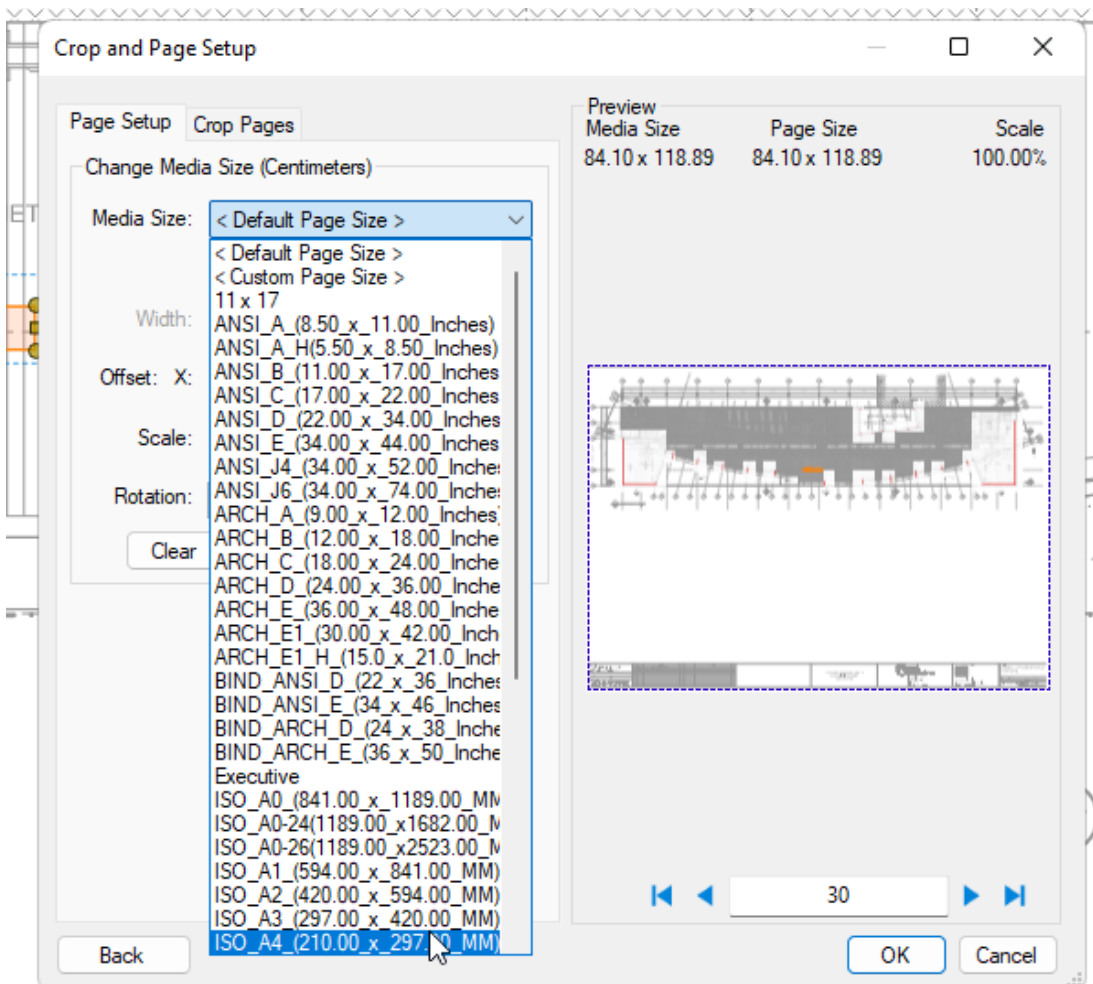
Crop and Page Setup

Page Setup
Crop Pages

Change Media Size (Centimeters)

Media Size: < Default Page Size >

< Default Page Size >
< Custom Page Size >
11 x 17
ANSI_A_(8.50_x_11.00_Inches)
ANSI_A_H(5.50_x_8.50_Inches)
ANSI_B_(11.00_x_17.00_Inches
ANSI_C_(17.00_x_22.00_Inches
ANSI_D_(22.00_x_34.00_Inches
ANSI_E_(34.00_x_44.00_Inches
ANSI_J4_(34.00_x_52.00_Inches
ANSI_J6_(34.00_x_74.00_Inches
ARCH_A_(9.00_x_12.00_Inches)
ARCH_B_(12.00_x_18.00_Inches
ARCH_C_(18.00_x_24.00_Inche
ARCH_D_(24.00_x_36.00_Inche
ARCH_E_(36.00_x_48.00_Inche
ARCH_E1_(30.00_x_42.00_Inch
ARCH_E1_H_(15.0_x_21.0_Inch
BIND_ANSI_D_(22_x_36_Inches
BIND_ANSI_E_(34_x_46_Inches
BIND_ARCH_D_(24_x_38_Inche
BIND_ARCH_E_(36_x_50_Inche
Executive
ISO_A0_(841.00_x_1189.00_MM
ISO_A0-24(1189.00_x1682.00_M
ISO_A0-26(1189.00_x2523.00_M
ISO_A1_(594.00_x_841.00_MM)
ISO_A2_(420.00_x_594.00_MM)
ISO_A3_(297.00_x_420.00_MM)
ISO_A4_(210.00_x_297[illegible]0_MM)

Width:
Offset: X:
Scale:
Rotation:
Clear

Preview
| Media Size | Page Size | Scale |
|---|---|---|
| 84.10 x 118.89 | 84.10 x 118.89 | 100.00% |

30

Back
OK
Cancel